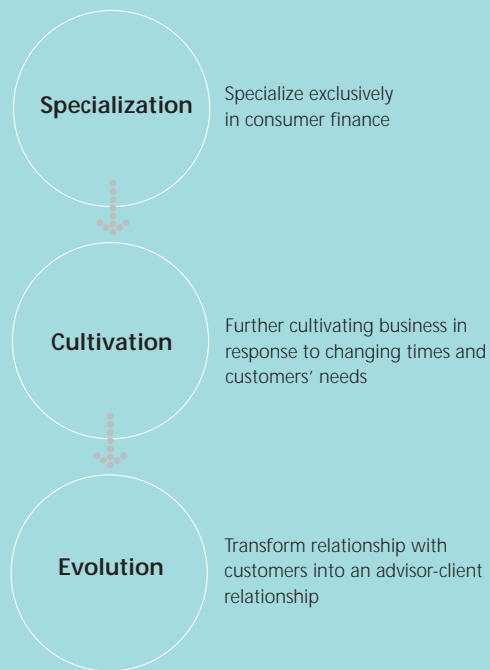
Specialization

Specialize exclusively in consumer finance

Cultivation

Further cultivating business in response to changing times and customers’ needs

Evolution

Transform relationship with customers into an advisor-client relationship